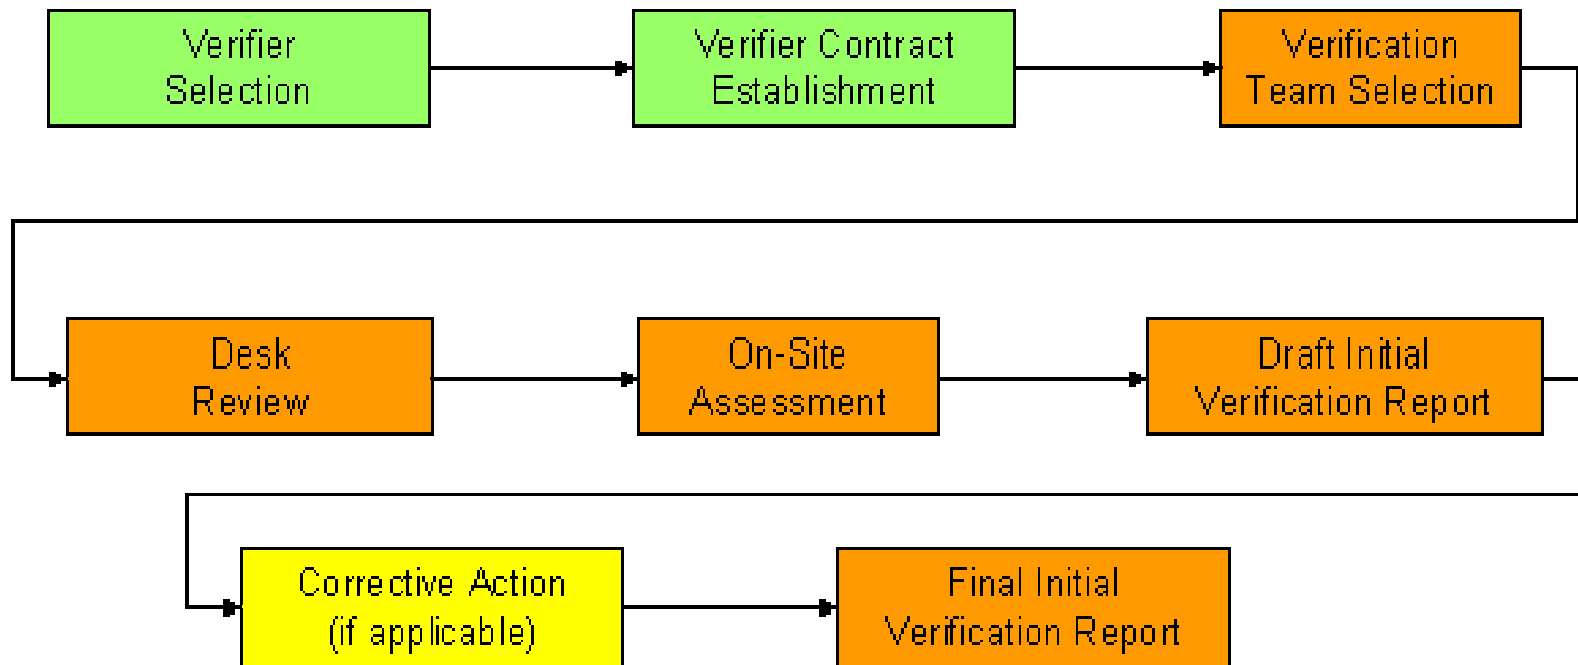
Verifier Selection

Verifier Contract Establishment

Verification Team Selection

Desk Review

On-Site Assessment

Draft Initial Verification Report

Corrective Action (if applicable)

Final Initial Verification Report